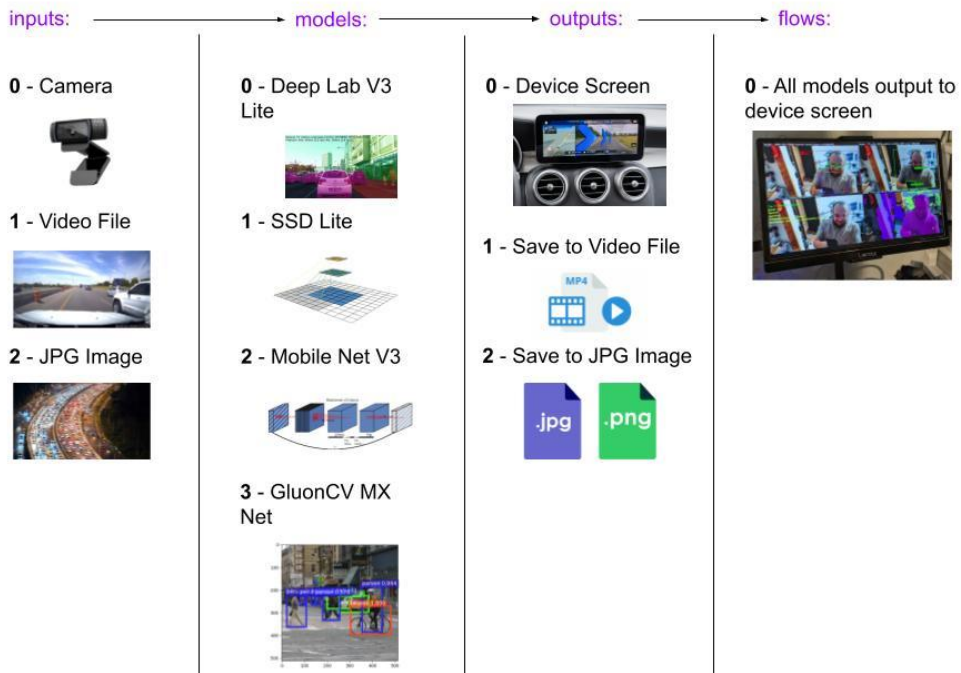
inputs: models: outputs: flows:

**0** - Camera

**1** - Video File

**2** - JPG Image

**0** - Deep Lab V3 Lite

**1** - SSD Lite

**2** - Mobile Net V3

**3** - GluonCV MX Net

**0** - Device Screen

**1** - Save to Video File

MP4

**2** - Save to JPG Image

.jpg .png

**0** - All models output to device screen